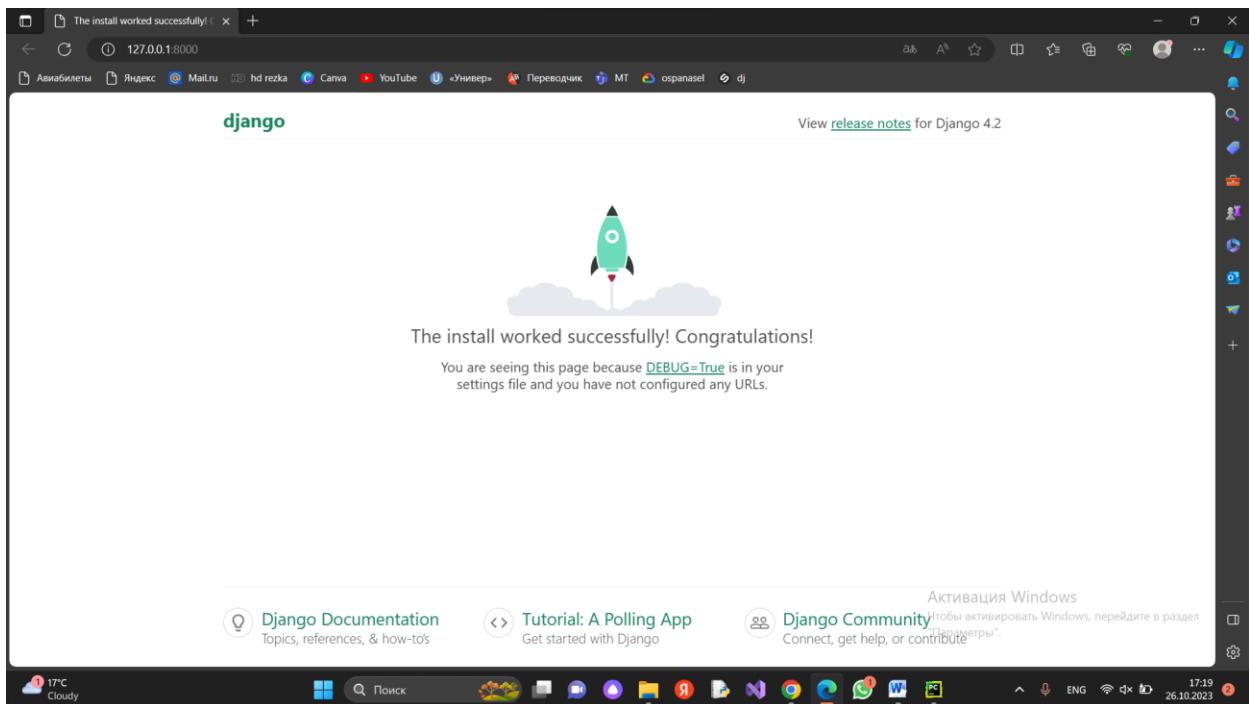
The install worked successfully! ×

127.0.0.1:8000

Авиабилеты Яндекс Mail.ru hd rezka Canva YouTube «Универ» Переводчик MT ospanasel dj

django

View release notes for Django 4.2

The install worked successfully! Congratulations!

You are seeing this page because DEBUG=True is in your settings file and you have not configured any URLs.

Django Documentation
Topics, references, & how-to's

Tutorial: A Polling App
Get started with Django

Django Community
Connect, get help, or contribute

Активация Windows
Чтобы активировать Windows, перейдите в раздел "Параметры".

17°C
Cloudy

Поиск

ENG

17:19
26.10.2023